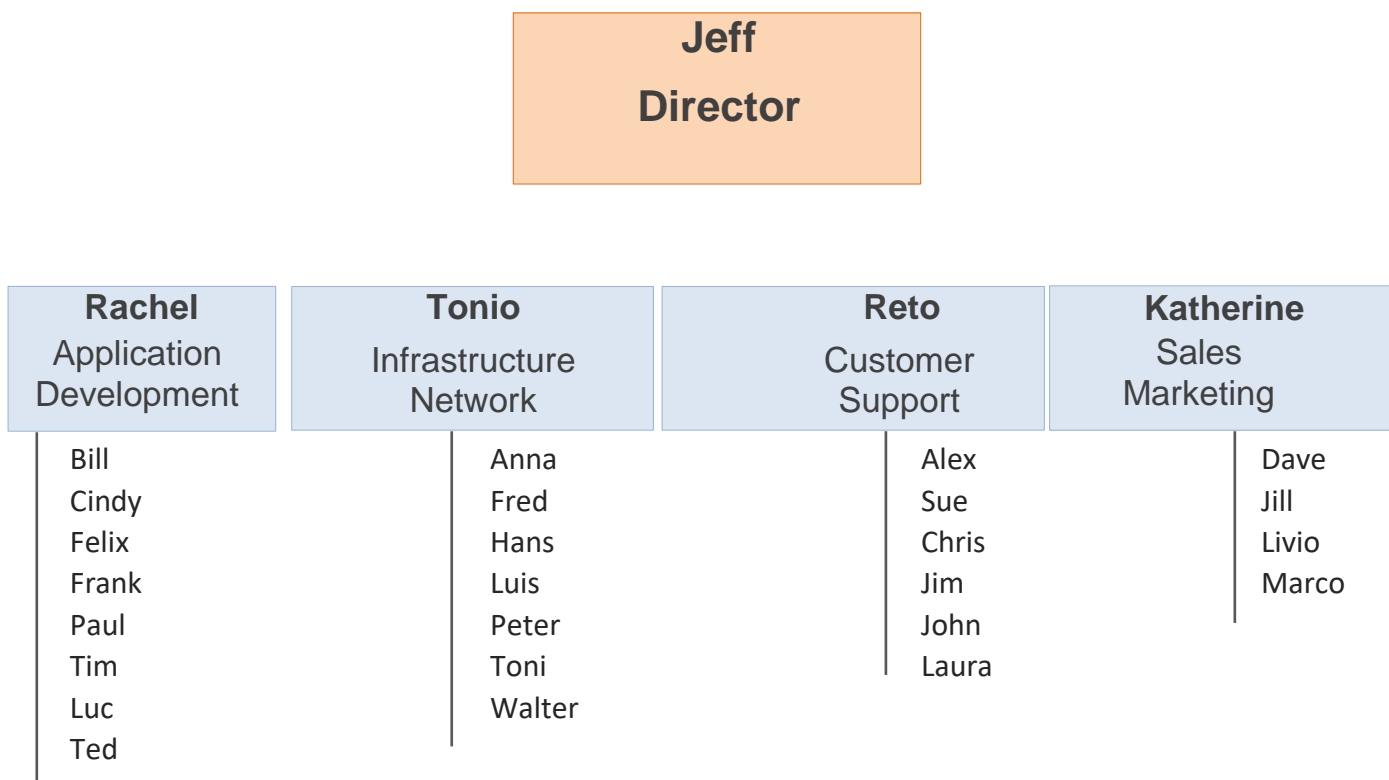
Jeff
Director

Rachel
Application Development

Bill
Cindy
Felix
Frank
Paul
Tim
Luc
Ted

Tonio
Infrastructure Network

Anna
Fred
Hans
Luis
Peter
Toni
Walter

Reto
Customer Support

Alex
Sue
Chris
Jim
John
Laura

Katherine
Sales Marketing

Dave
Jill
Livio
Marco